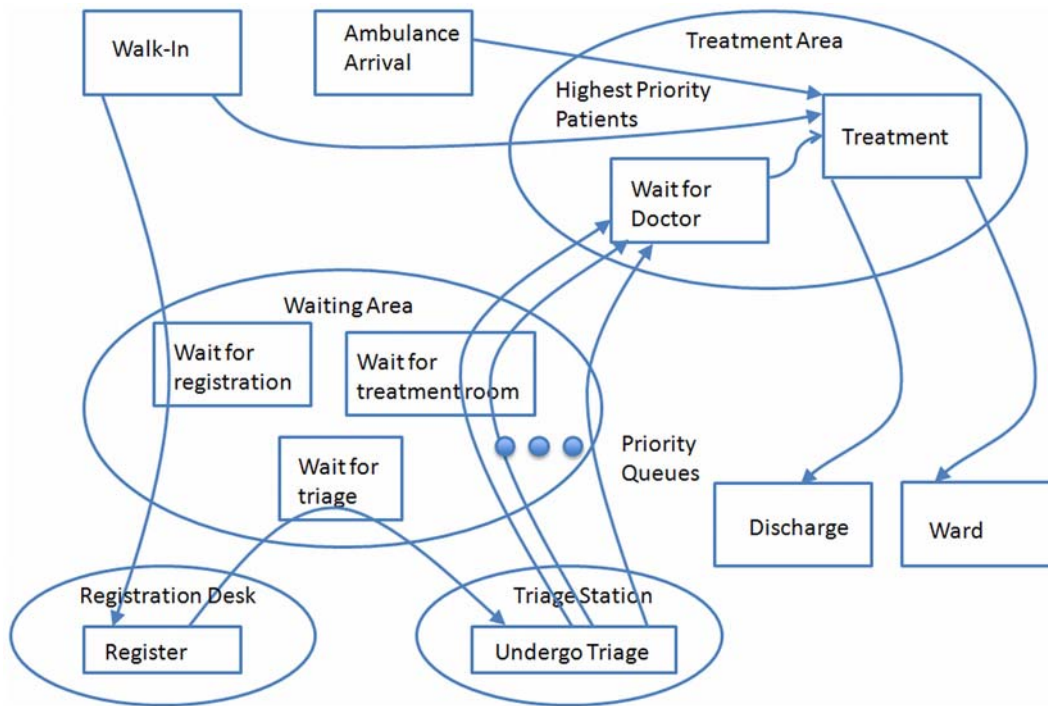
Walk-In

Ambulance Arrival

Treatment Area

Highest Priority Patients

Treatment

Wait for Doctor

Waiting Area

Wait for registration

Wait for treatment room

Priority Queues

Wait for triage

Discharge

Ward

Registration Desk

Register

Triage Station

Undergo Triage